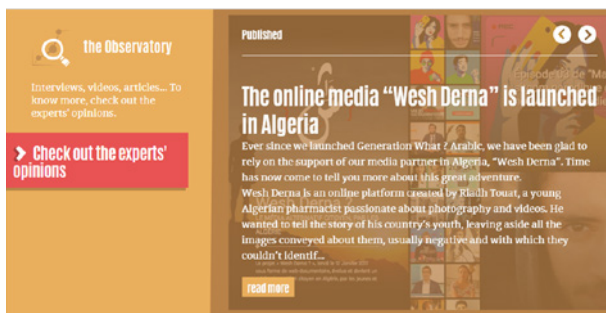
the Observatory

Interviews, videos, articles... To know more, check out the experts' opinions.

> Check out the experts' opinions

Published

The online media "Wesh Derna" is launched in Algeria

Ever since we launched Generation What ? Arabic, we have been glad to rely on the support of our media partner in Algeria, "Wesh Derna". Time has now come to tell you more about this great adventure.
Wesh Derna is an online platform created by Riadh Touat, a young Algerian pharmacist passionate about photography and videos. He wanted to tell the story of his country's youth, leaving aside all the images conveyed about them, usually negative and with which they couldn't identif...

read more